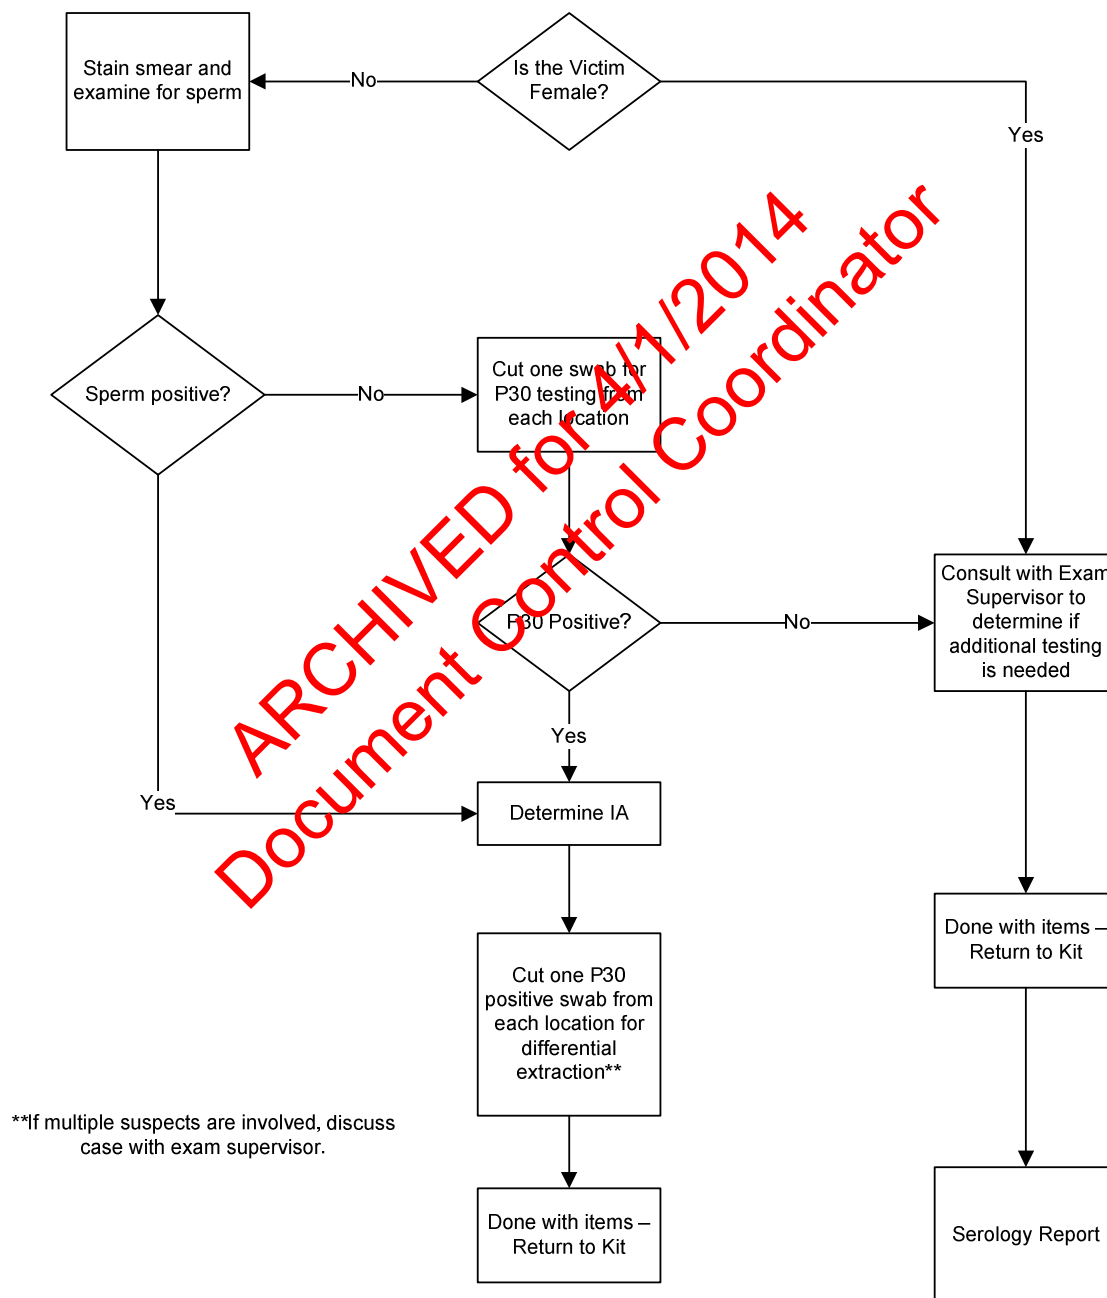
Stain smear and examine for sperm

No

Is the Victim Female?

Yes

Sperm positive?

No

Cut one swab for P30 testing from each location

P30 Positive?

No

Consult with Exam Supervisor to determine if additional testing is needed

Yes

Yes

Determine IA

Cut one P30 positive swab from each location for differential extraction**

Done with items – Return to Kit

Done with items – Return to Kit

Serology Report

**If multiple suspects are involved, discuss case with exam supervisor.

ARCHIVED for 4/1/2014
Document Control Coordinator